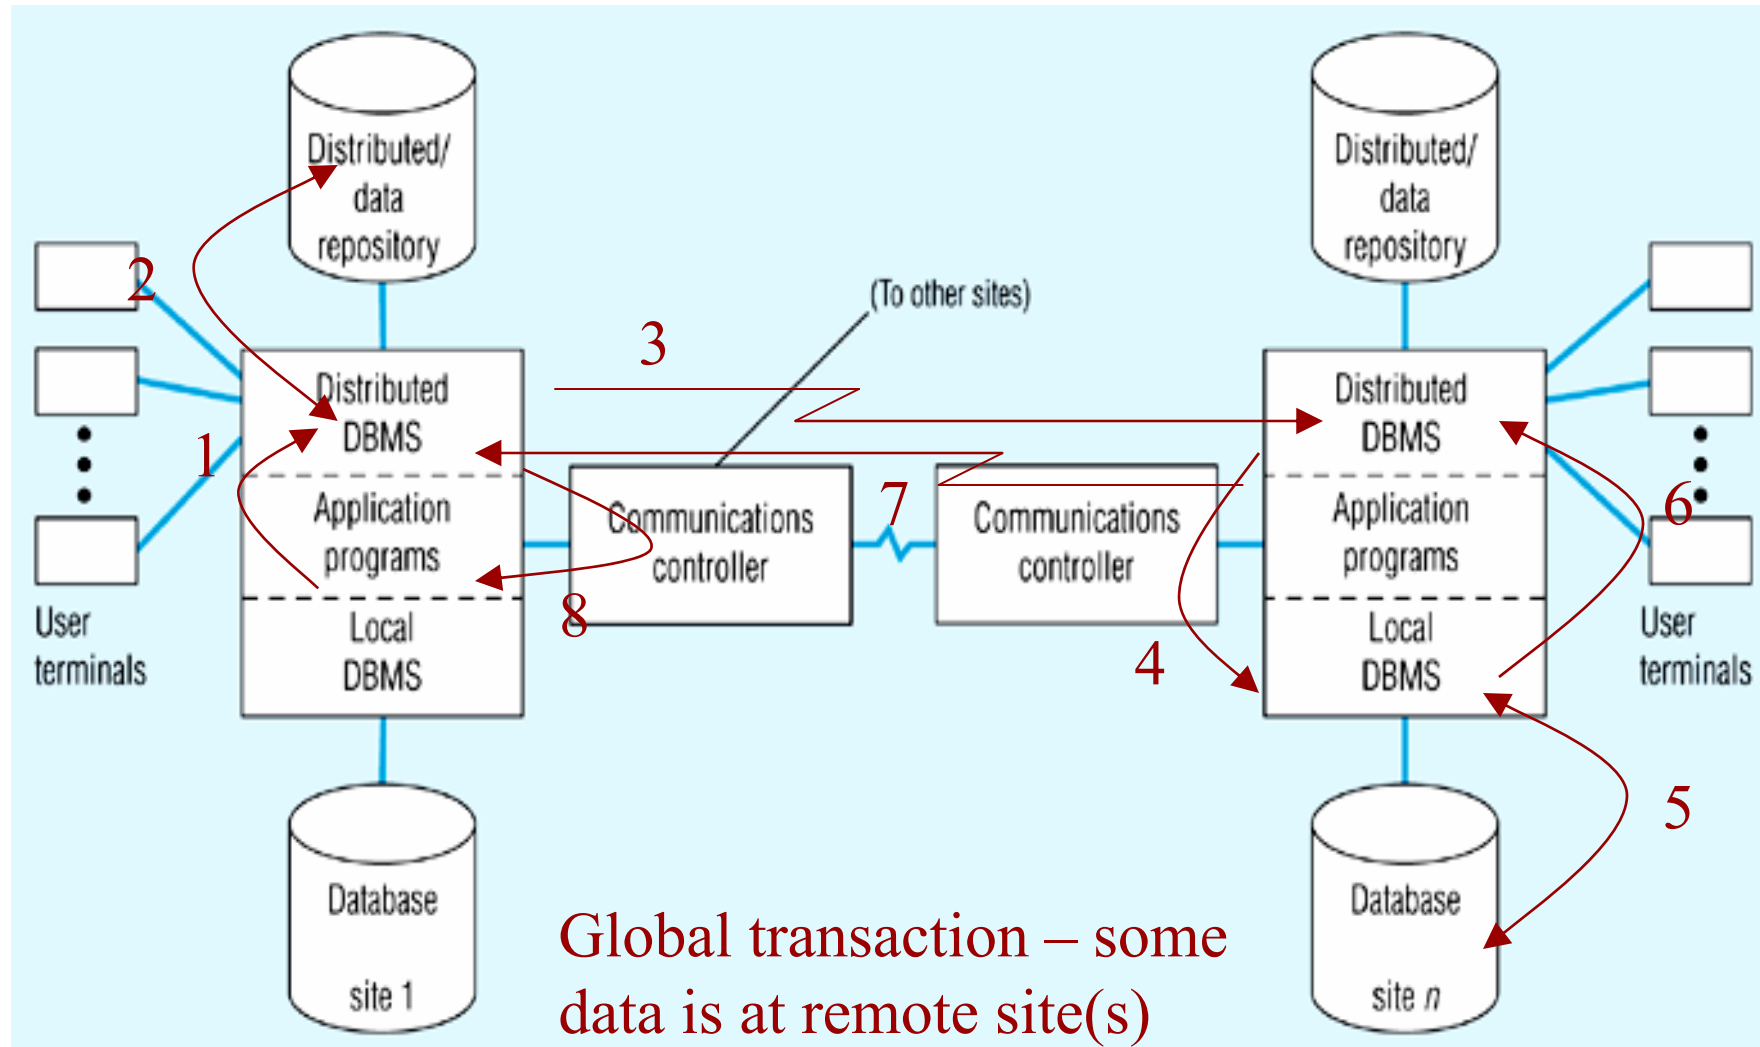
Distributed/ data repository

Distributed/ data repository

2

(To other sites)

3

Distributed DBMS

Distributed DBMS

1

Application programs

Communications controller

7

Communications controller

Application programs

6

8

Local DBMS

Local DBMS

4

User terminals

User terminals

5

Database

site 1

Database

site $n$

Global transaction – some data is at remote site(s)